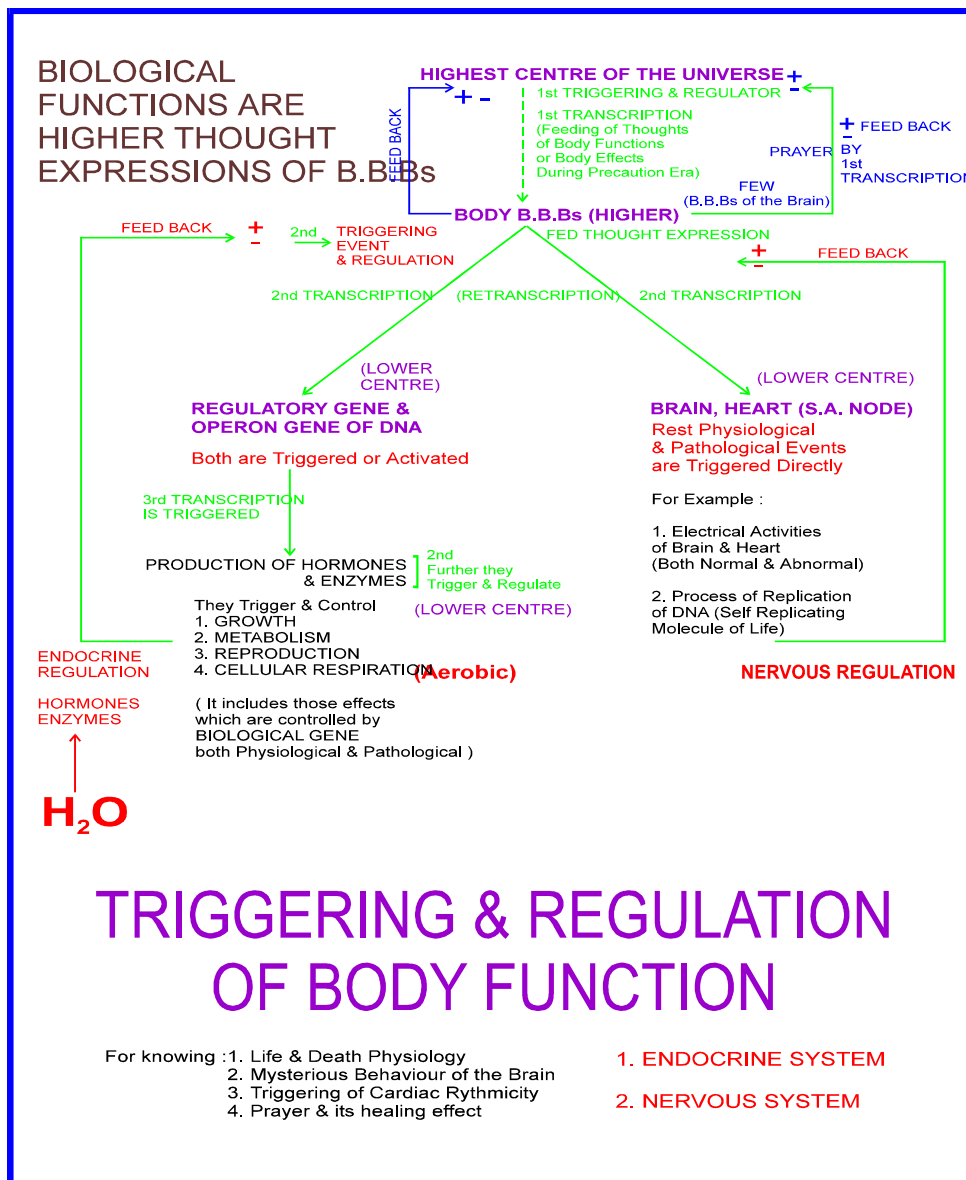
BIOLOGICAL FUNCTIONS ARE HIGHER THOUGHT EXPRESSIONS OF B.B.Bs

HIGHEST CENTRE OF THE UNIVERSE + −

+ −

1st TRIGGERING & REGULATOR

1st TRANSCRIPTION (Feeding of Thoughts of Body Functions or Body Effects During Precaution Era)

FEED BACK

PRAYER

+ − FEED BACK BY 1st TRANSCRIPTIO

FEW (B.B.Bs of the Brain)

BODY B.B.Bs (HIGHER)

FEED BACK + − 2nd TRIGGERING EVENT & REGULATION

FED THOUGHT EXPRESSION

+ − FEED BACK

2nd TRANSCRIPTION (RETRANSCRIPTION) 2nd TRANSCRIPTION

(LOWER CENTRE)

REGULATORY GENE & OPERON GENE OF DNA

Both are Triggered or Activated

3rd TRANSCRIPTION IS TRIGGERED

PRODUCTION OF HORMONES & ENZYMES

2nd Further they Trigger & Regulate

(LOWER CENTRE)

They Trigger & Control
1. GROWTH
2. METABOLISM
3. REPRODUCTION
4. CELLULAR RESPIRATION (Aerobic)

( It includes those effects which are controlled by BIOLOGICAL GENE both Physiological & Pathological )

ENDOCRINE REGULATION

HORMONES ENZYMES

$H_2O$

(LOWER CENTRE)

BRAIN, HEART (S.A. NODE)

Rest Physiological & Pathological Events are Triggered Directly

For Example :

1. Electrical Activities of Brain & Heart (Both Normal & Abnormal)

2. Process of Replication of DNA (Self Replicating Molecule of Life)

NERVOUS REGULATION

TRIGGERING & REGULATION OF BODY FUNCTION

For knowing :1. Life & Death Physiology
2. Mysterious Behaviour of the Brain
3. Triggering of Cardiac Rythmicity
4. Prayer & its healing effect

1. ENDOCRINE SYSTEM

2. NERVOUS SYSTEM